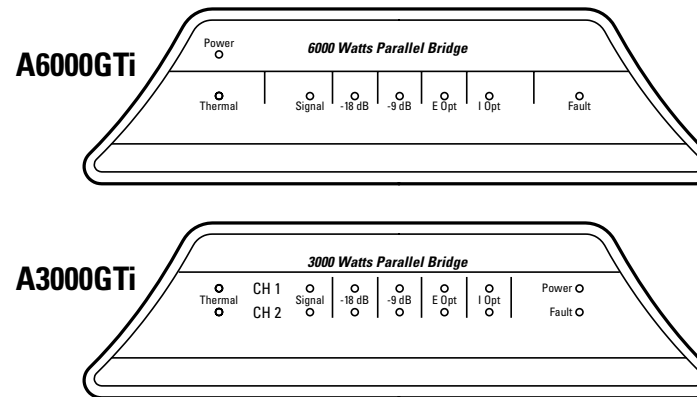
A6000GTi

Power

6000 Watts Parallel Bridge

Thermal

Signal

-18 dB

-9 dB

E Opt

I Opt

Fault

A3000GTi

3000 Watts Parallel Bridge

Thermal

CH 1

CH 2

Signal

-18 dB

-9 dB

E Opt

I Opt

Power

Fault